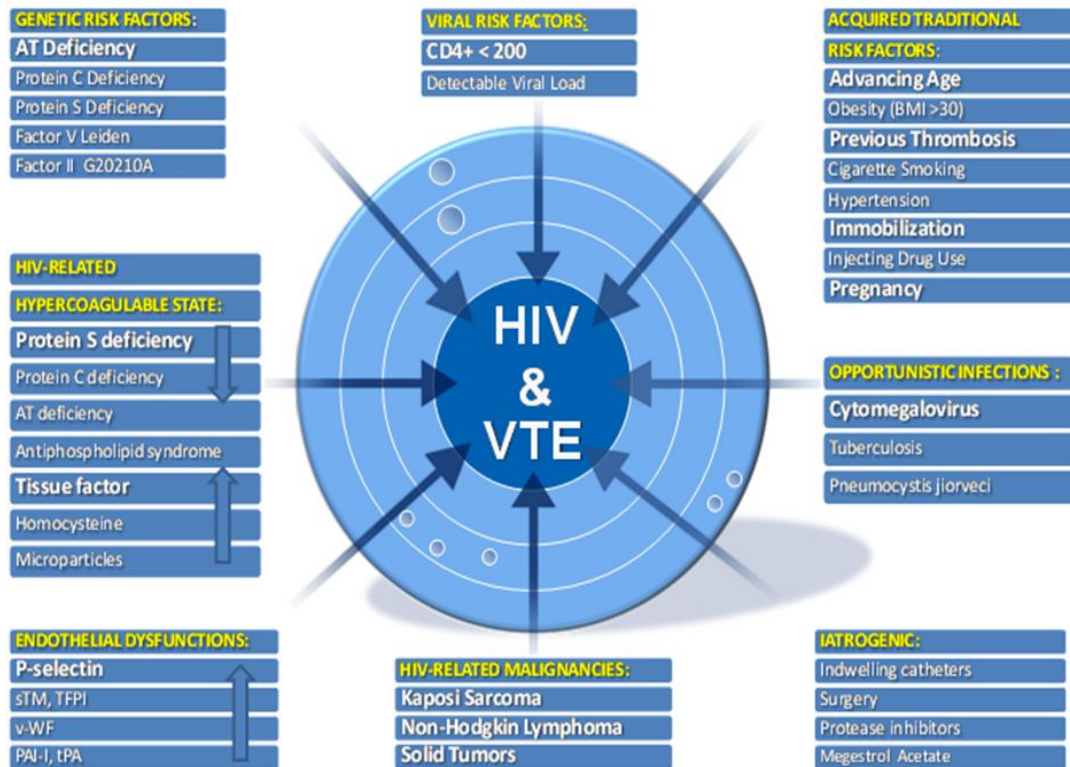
GENETIC RISK FACTORS:
AT Deficiency
Protein C Deficiency
Protein S Deficiency
Factor V Leiden
Factor II G20210A

VIRAL RISK FACTORS:
CD4+ < 200
Detectable Viral Load

ACQUIRED TRADITIONAL
RISK FACTORS:
Advancing Age
Obesity (BMI >30)
Previous Thrombosis
Cigarette Smoking
Hypertension
Immobilization
Injecting Drug Use
Pregnancy

HIV-RELATED
HYPERCOAGULABLE STATE:
Protein S deficiency
Protein C deficiency
AT deficiency
Antiphospholipid syndrome
Tissue factor
Homocysteine
Microparticles

HIV
&
VTE

OPPORTUNISTIC INFECTIONS :
Cytomegalovirus
Tuberculosis
Pneumocystis jiorveci

ENDOTHELIAL DYSFUNCTIONS:
P-selectin
sTM, TFPI
v-WF
PAI-I, tPA

HIV-RELATED MALIGNANCIES:
Kaposi Sarcoma
Non-Hodgkin Lymphoma
Solid Tumors

IATROGENIC:
Indwelling catheters
Surgery
Protease inhibitors
Megestrol Acetate